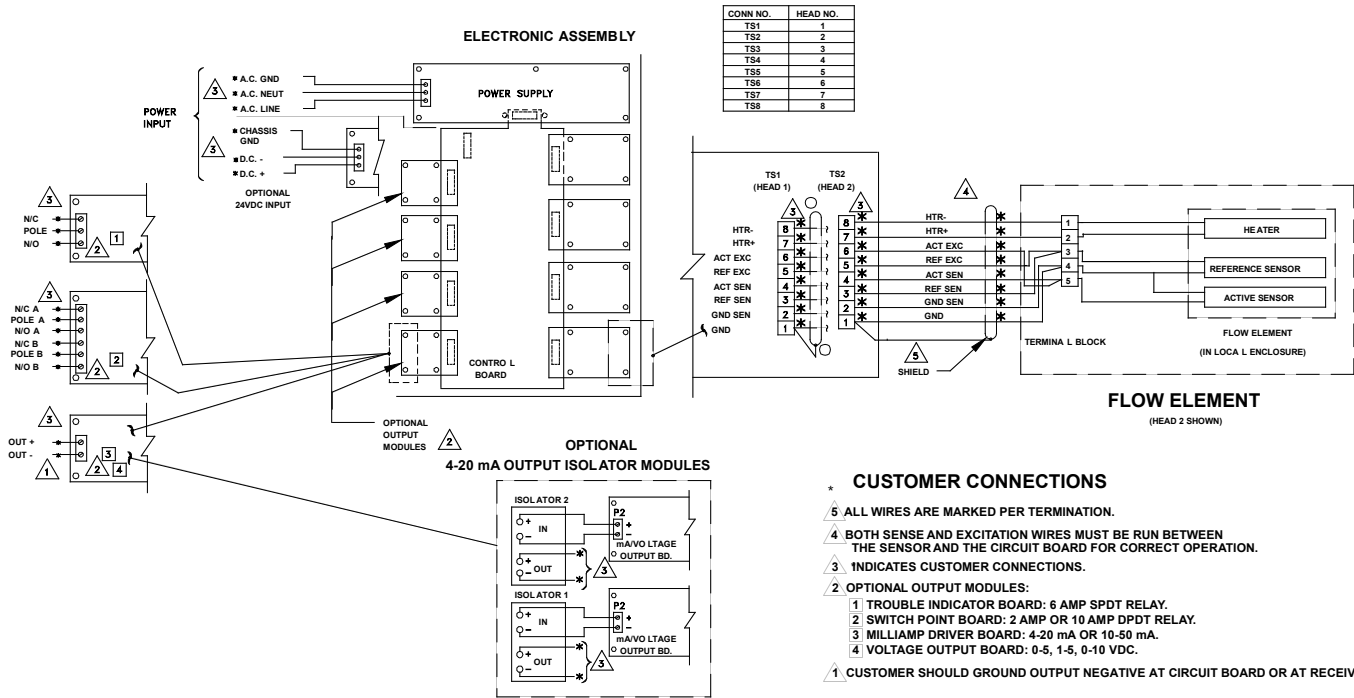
| CONN NO. | HEAD NO. |
|---|---|
| TS1 | 1 |
| TS2 | 2 |
| TS3 | 3 |
| TS4 | 4 |
| TS5 | 5 |
| TS6 | 6 |
| TS7 | 7 |
| TS8 | 8 |

ELECTRONIC ASSEMBLY

POWER INPUT

3 A.C. GND
A.C. NEUT
A.C. LINE

POWER SUPPLY

3 CHASSIS GND
D.C. -
D.C. +

OPTIONAL 24VDC INPUT

3
N/C
POLE
N/O
2 1

3
N/C A
POLE A
N/O A
N/C B
POLE B
N/O B
2 2

3
OUT +
OUT -
2 3 4
1

CONTRO L BOARD

OPTIONAL OUTPUT MODULES 2

TS1 (HEAD 1)
TS2 (HEAD 2)
3
3
HTR-
HTR+
ACT EXC
REF EXC
ACT SEN
REF SEN
GND SEN
GND

8 7 6 5 4 3 2 1

4
HTR-
HTR+
ACT EXC
REF EXC
ACT SEN
REF SEN
GND SEN
GND

1 2 3 4 5
TERMINA L BLOCK

HE ATER
REFERENCE SENSOR
ACTIVE SENSOR
FLOW ELEMENT
(IN LOCA L ENCLOSURE)

5
SHIELD

FLOW ELEMENT
(HEAD 2 SHOWN)

OPTIONAL
4-20 mA OUTPUT ISOLATOR MODULES

ISOLATOR 2
IN
OUT
P2
mA/VO LTAGE OUTPUT BD.
3

ISOLATOR 1
IN
OUT
P2
mA/VO LTAGE OUTPUT BD.
3

CUSTOMER CONNECTIONS

* 5 ALL WIRES ARE MARKED PER TERMINATION.
4 BOTH SENSE AND EXCITATION WIRES MUST BE RUN BETWEEN THE SENSOR AND THE CIRCUIT BOARD FOR CORRECT OPERATION.
3 INDICATES CUSTOMER CONNECTIONS.
2 OPTIONAL OUTPUT MODULES:
1 TROUBLE INDICATOR BOARD: 6 AMP SPDT RELAY.
2 SWITCH POINT BOARD: 2 AMP OR 10 AMP DPDT RELAY.
3 MILLIAMP DRIVER BOARD: 4-20 mA OR 10-50 mA.
4 VOLTAGE OUTPUT BOARD: 0-5, 1-5, 0-10 VDC.
1 CUSTOMER SHOULD GROUND OUTPUT NEGATIVE AT CIRCUIT BOARD OR AT RECEIV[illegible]